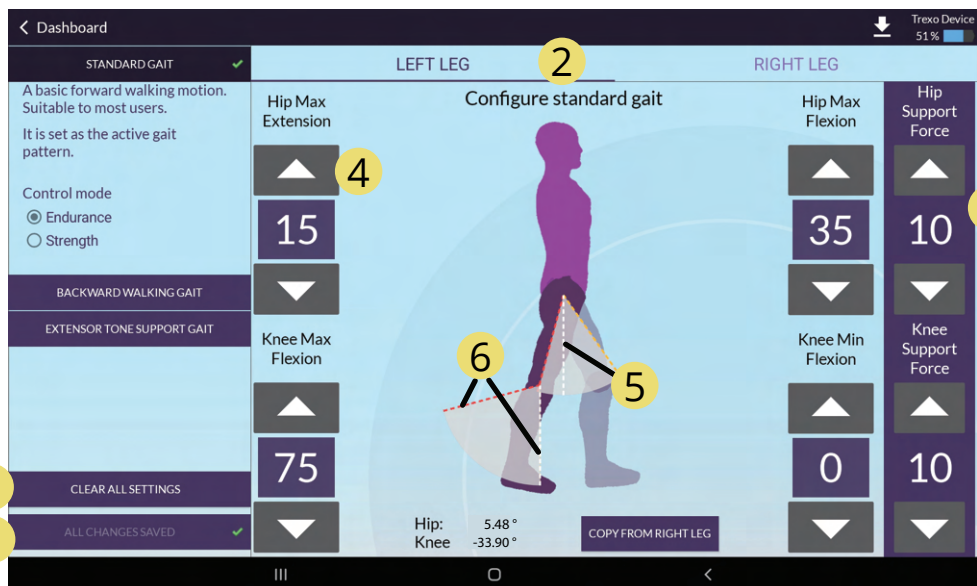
< Dashboard

Trexo Device
51 %

STANDARD GAIT ✔

LEFT LEG

2

RIGHT LEG

A basic forward walking motion. Suitable to most users.

It is set as the active gait pattern.

Control mode
Endurance
Strength

BACKWARD WALKING GAIT

EXTENSOR TONE SUPPORT GAIT

CLEAR ALL SETTINGS

ALL CHANGES SAVED ✔

Hip Max Extension

4

15

Knee Max Flexion

75

Configure standard gait

6

5

Hip: 5.48 °
Knee -33.90 °

COPY FROM RIGHT LEG

Hip Max Flexion

35

Knee Min Flexion

0

Hip Support Force

10

Knee Support Force

10